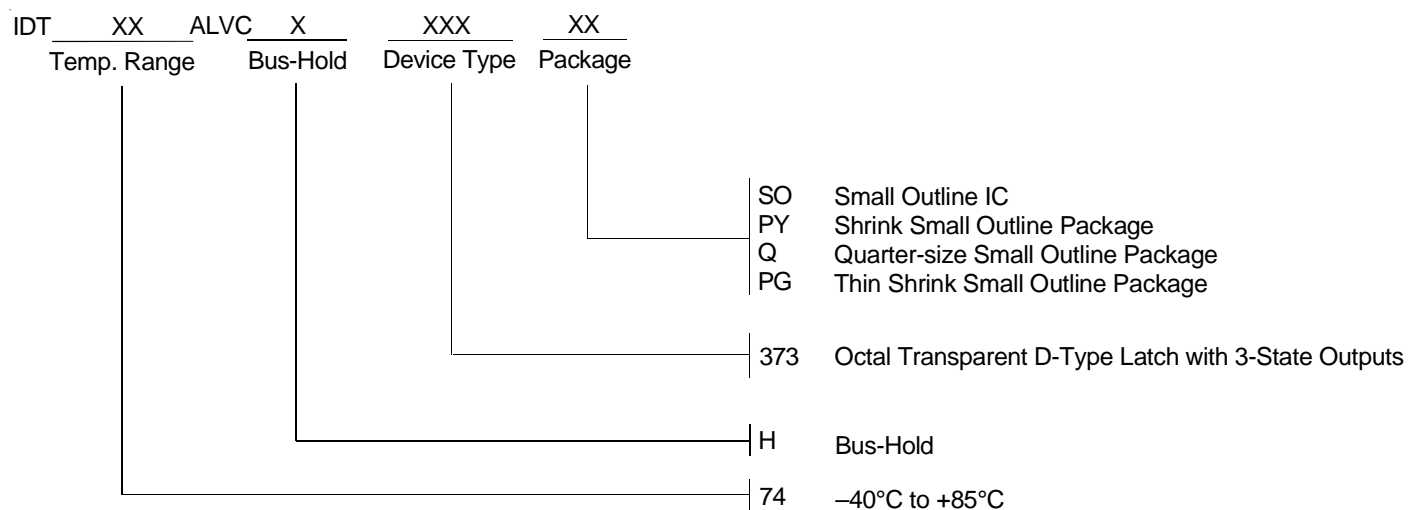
IDT XX ALVC X XXX XX
Temp. Range Bus-Hold Device Type Package

SO Small Outline IC
PY Shrink Small Outline Package
Q Quarter-size Small Outline Package
PG Thin Shrink Small Outline Package

373 Octal Transparent D-Type Latch with 3-State Outputs

H Bus-Hold

74 –40°C to +85°C